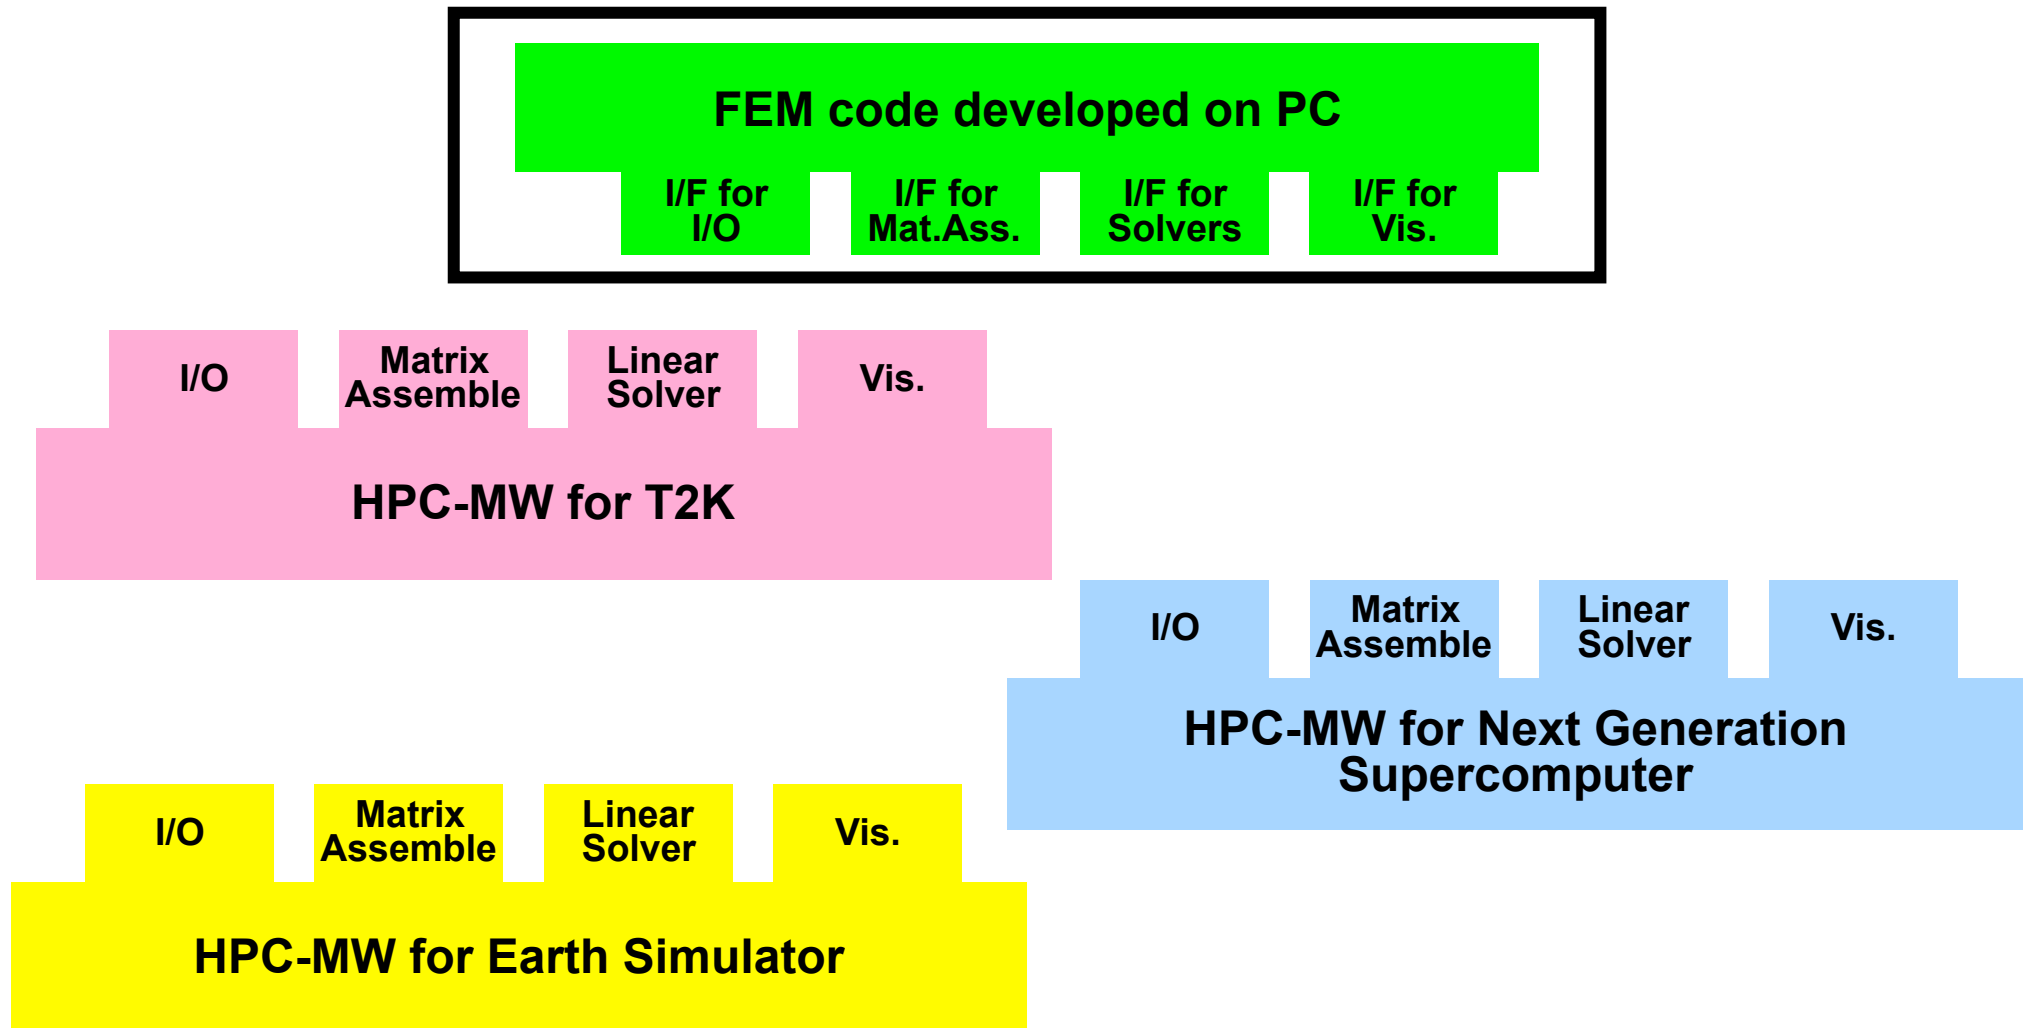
FEM code developed on PC

I/F for I/O

I/F for Mat.Ass.

I/F for Solvers

I/F for Vis.

I/O

Matrix Assemble

Linear Solver

Vis.

HPC-MW for T2K

I/O

Matrix Assemble

Linear Solver

Vis.

HPC-MW for Next Generation Supercomputer

I/O

Matrix Assemble

Linear Solver

Vis.

HPC-MW for Earth Simulator